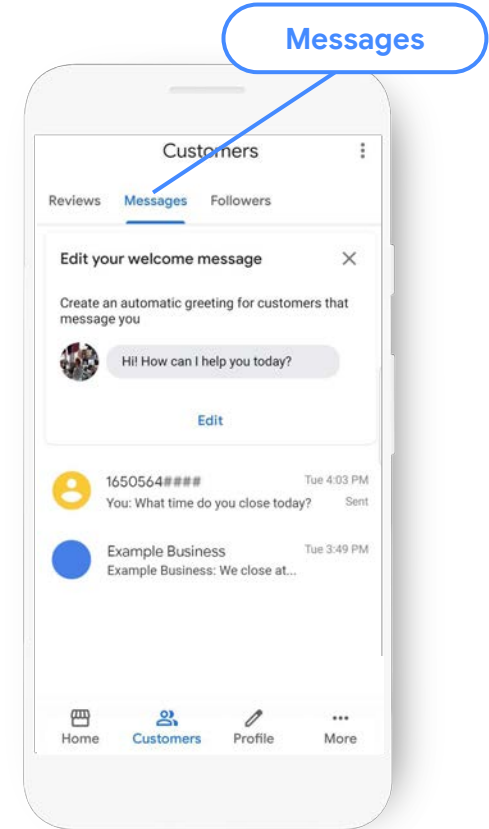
Messages

Customers

Reviews Messages Followers

Edit your welcome message

Create an automatic greeting for customers that message you

Hi! How can I help you today?

Edit

1650564#### Tue 4:03 PM
You: What time do you close today? Sent

Example Business Tue 3:49 PM
Example Business: We close at...

Home Customers Profile More